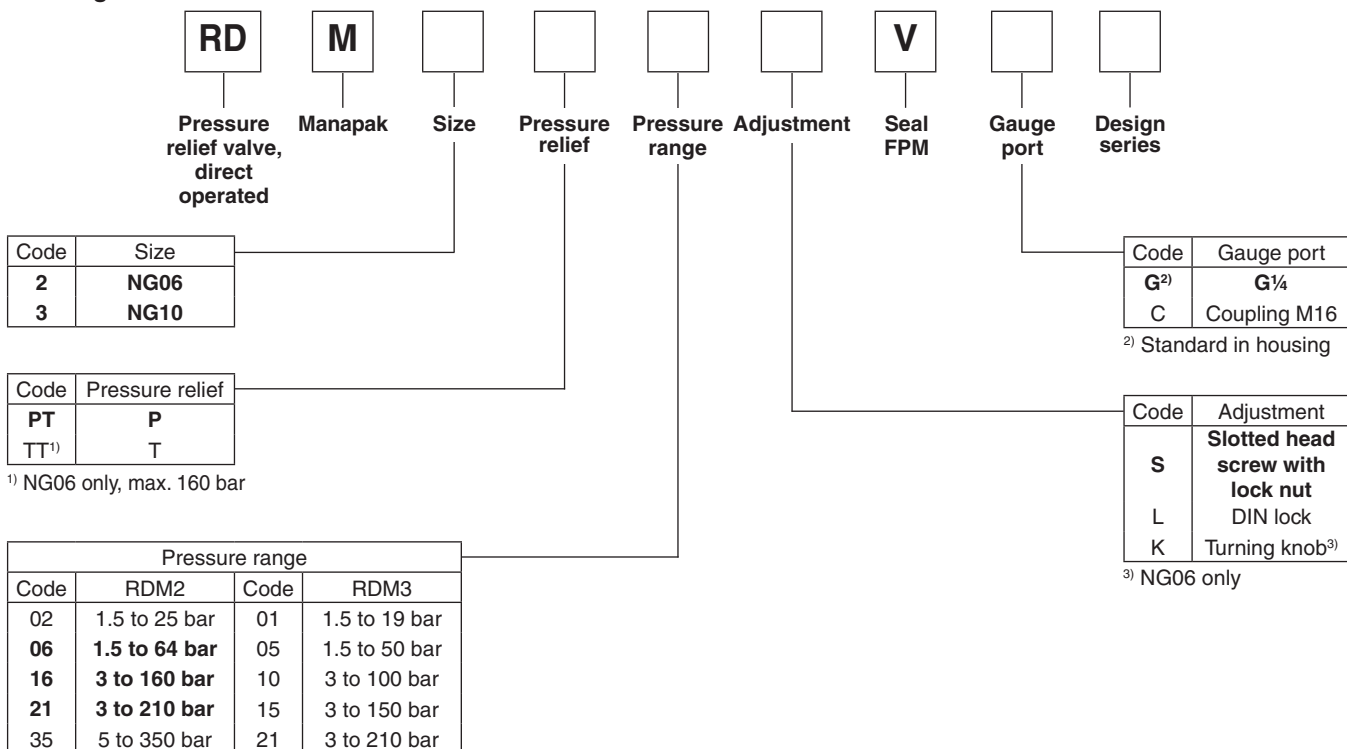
RD M V

Pressure relief valve, direct operated

Manapak

Size

Pressure relief

Pressure range

Adjustment

Seal FPM

Gauge port

Design series

| Code | Size |
|---|---|
| 2 | NG06 |
| 3 | NG10 |

| Code | Pressure relief |
|---|---|
| PT | P |
| TT$^{1)}$ | T |

$^{1)}$ NG06 only, max. 160 bar

| Pressure range | | | |
|---|---|---|---|
| Code | RDM2 | Code | RDM3 |
| 02 | 1.5 to 25 bar | 01 | 1.5 to 19 bar |
| 06 | 1.5 to 64 bar | 05 | 1.5 to 50 bar |
| 16 | 3 to 160 bar | 10 | 3 to 100 bar |
| 21 | 3 to 210 bar | 15 | 3 to 150 bar |
| 35 | 5 to 350 bar | 21 | 3 to 210 bar |

| Code | Gauge port |
|---|---|
| G$^{2)}$ | G¼ |
| C | Coupling M16 |

$^{2)}$ Standard in housing

| Code | Adjustment |
|---|---|
| S | Slotted head screw with lock nut |
| L | DIN lock |
| K | Turning knob$^{3)}$ |

$^{3)}$ NG06 only